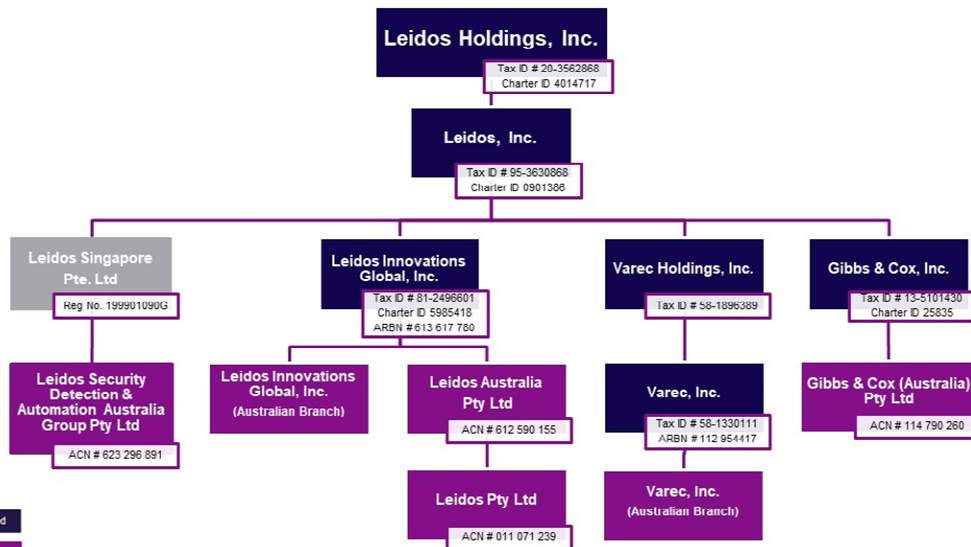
Leidos Holdings, Inc.
Tax ID # 20-3562868
Charter ID 4014717

Leidos, Inc.
Tax ID # 95-3630868
Charter ID 0901386

Leidos Singapore Pte. Ltd
Reg No. 199901090G

Leidos Innovations Global, Inc.
Tax ID # 81-2496601
Charter ID 5985418
ARBN # 613 617 760

Varec Holdings, Inc.
Tax ID # 58-1896389

Gibbs & Cox, Inc.
Tax ID # 13-5101430
Charter ID 25835

Leidos Security Detection & Automation Australia Group Pty Ltd
ACN # 623 296 891

Leidos Innovations Global, Inc.
(Australian Branch)

Leidos Australia Pty Ltd
ACN # 612 590 155

Varec, Inc.
Tax ID # 58-1330111
ARBN # 112 954417

Gibbs & Cox (Australia) Pty Ltd
ACN # 114 790 260

Leidos Pty Ltd
ACN # 011 071 239

Varec, Inc.
(Australian Branch)

d